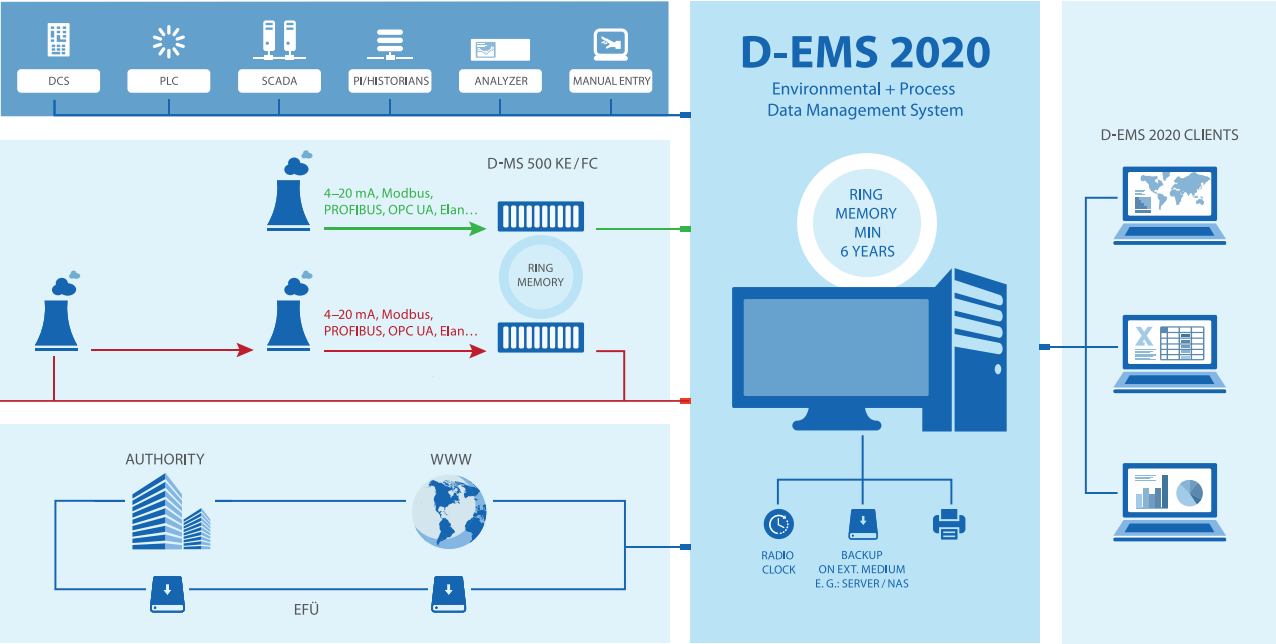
DCS
PLC
SCADA
PI/HISTORIANS
ANALYZER
MANUAL ENTRY

D-EMS 2020
Environmental + Process
Data Management System

D-EMS 2020 CLIENTS

D-MS 500 KE / FC

4–20 mA, Modbus, PROFIBUS, OPC UA, Elan…

RING MEMORY

4–20 mA, Modbus, PROFIBUS, OPC UA, Elan…

RING MEMORY MIN 6 YEARS

AUTHORITY
WWW

EFÜ

RADIO CLOCK
BACKUP ON EXT. MEDIUM E. G.: SERVER / NAS